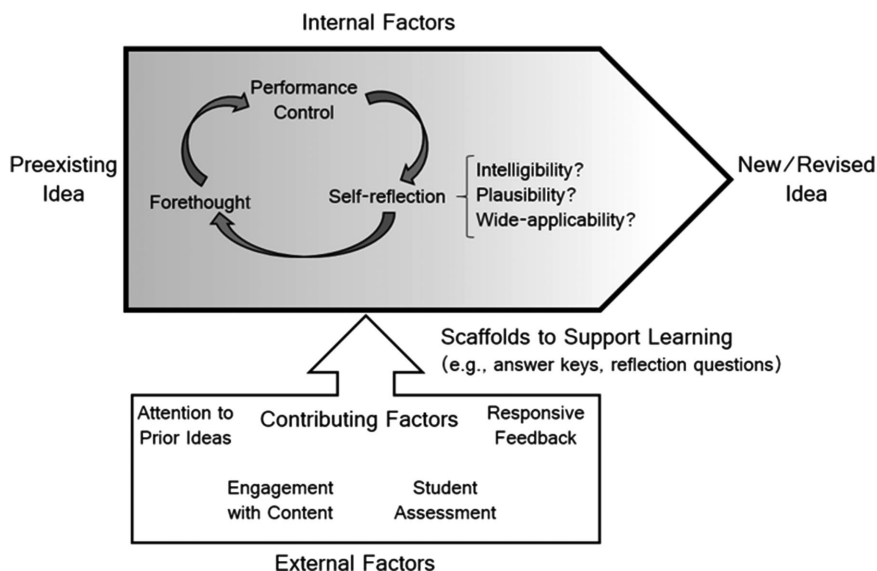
Internal Factors

Preexisting Idea

Performance Control

Forethought

Self-reflection

Intelligibility?
Plausibility?
Wide-applicability?

New/Revised Idea

Scaffolds to Support Learning
(e.g., answer keys, reflection questions)

Attention to Prior Ideas

Contributing Factors

Responsive Feedback

Engagement with Content

Student Assessment

External Factors